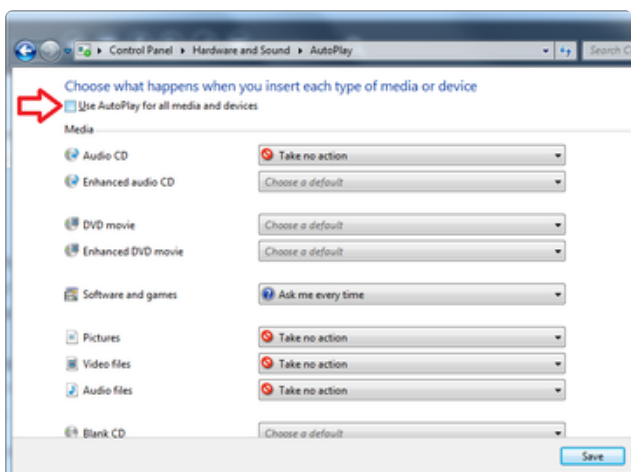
Control Panel ▸ Hardware and Sound ▸ AutoPlay

Search C

Choose what happens when you insert each type of media or device

Use AutoPlay for all media and devices

Media

Audio CD
Take no action

Enhanced audio CD
Choose a default

DVD movie
Choose a default

Enhanced DVD movie
Choose a default

Software and games
Ask me every time

Pictures
Take no action

Video files
Take no action

Audio files
Take no action

Blank CD
Choose a default

Save